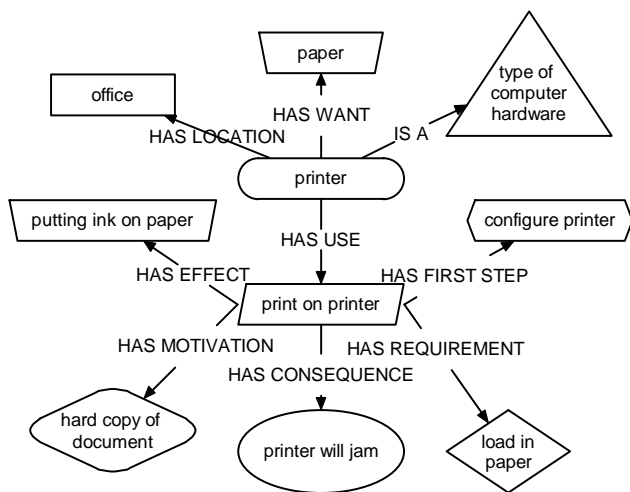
paper

office

HAS WANT

type of computer hardware

HAS LOCATION

IS A

printer

putting ink on paper

HAS USE

configure printer

HAS EFFECT

HAS FIRST STEP

print on printer

HAS MOTIVATION

HAS REQUIREMENT

HAS CONSEQUENCE

hard copy of document

printer will jam

load in paper